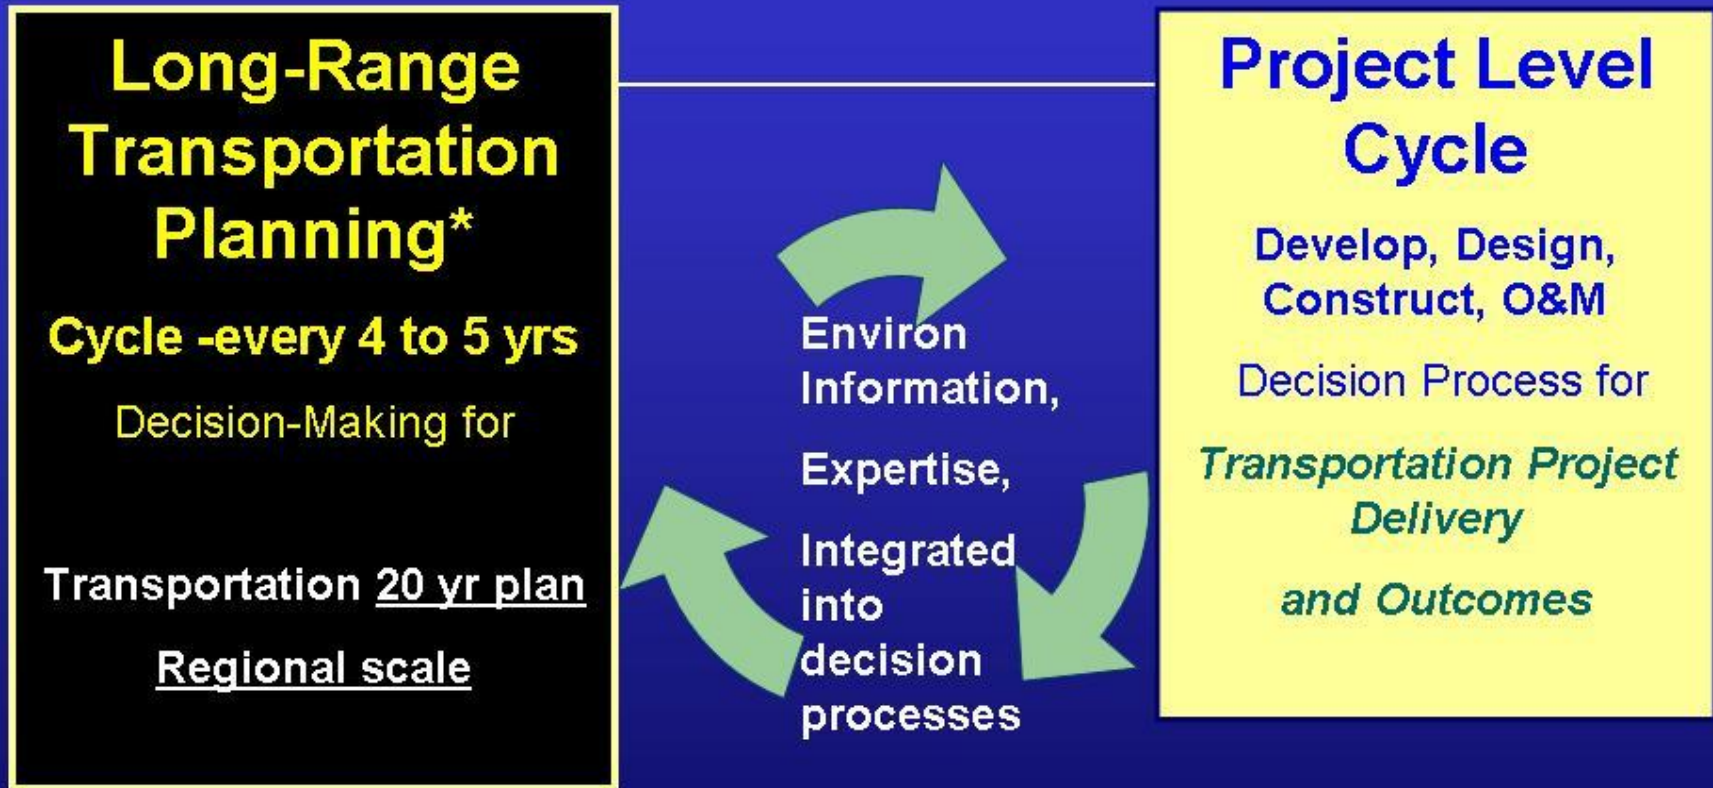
Long-Range Transportation Planning*

Cycle -every 4 to 5 yrs

Decision-Making for

Transportation 20 yr plan

Regional scale

Environ Information,

Expertise,

Integrated into decision processes

Project Level Cycle

Develop, Design, Construct, O&M

Decision Process for

*Transportation Project Delivery*

*and Outcomes*